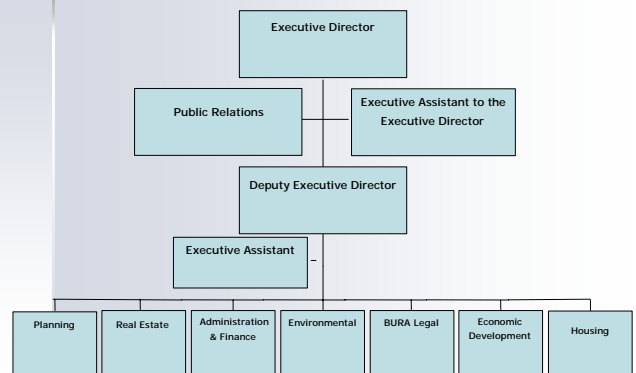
Executive Director

Public Relations

Executive Assistant to the Executive Director

Deputy Executive Director

Executive Assistant

Planning

Real Estate

Administration & Finance

Environmental

BURA Legal

Economic Development

Housing